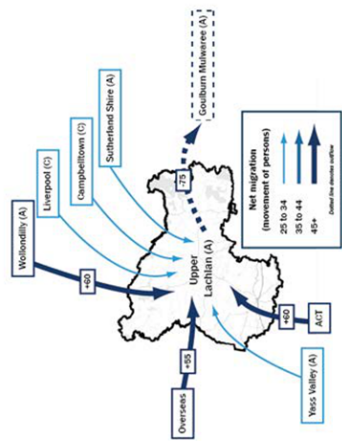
Goulburn Mulwaree (A)

Sutherland Shire (A)

Campbelltown (C)

Liverpool (C)

Wollondilly (A)

-75

+60

Upper Lachlan (A)

+60

ACT

+55

Overseas

Yass Valley (A)

Net migration (movement of persons)

25 to 34

35 to 44

45+

Dotted line denotes outflow